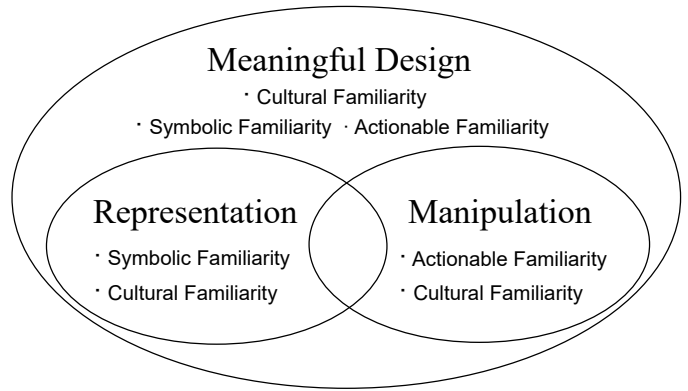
Meaningful Design
・Cultural Familiarity
・Symbolic Familiarity ・Actionable Familiarity

Representation
・Symbolic Familiarity
・Cultural Familiarity

Manipulation
・Actionable Familiarity
・Cultural Familiarity